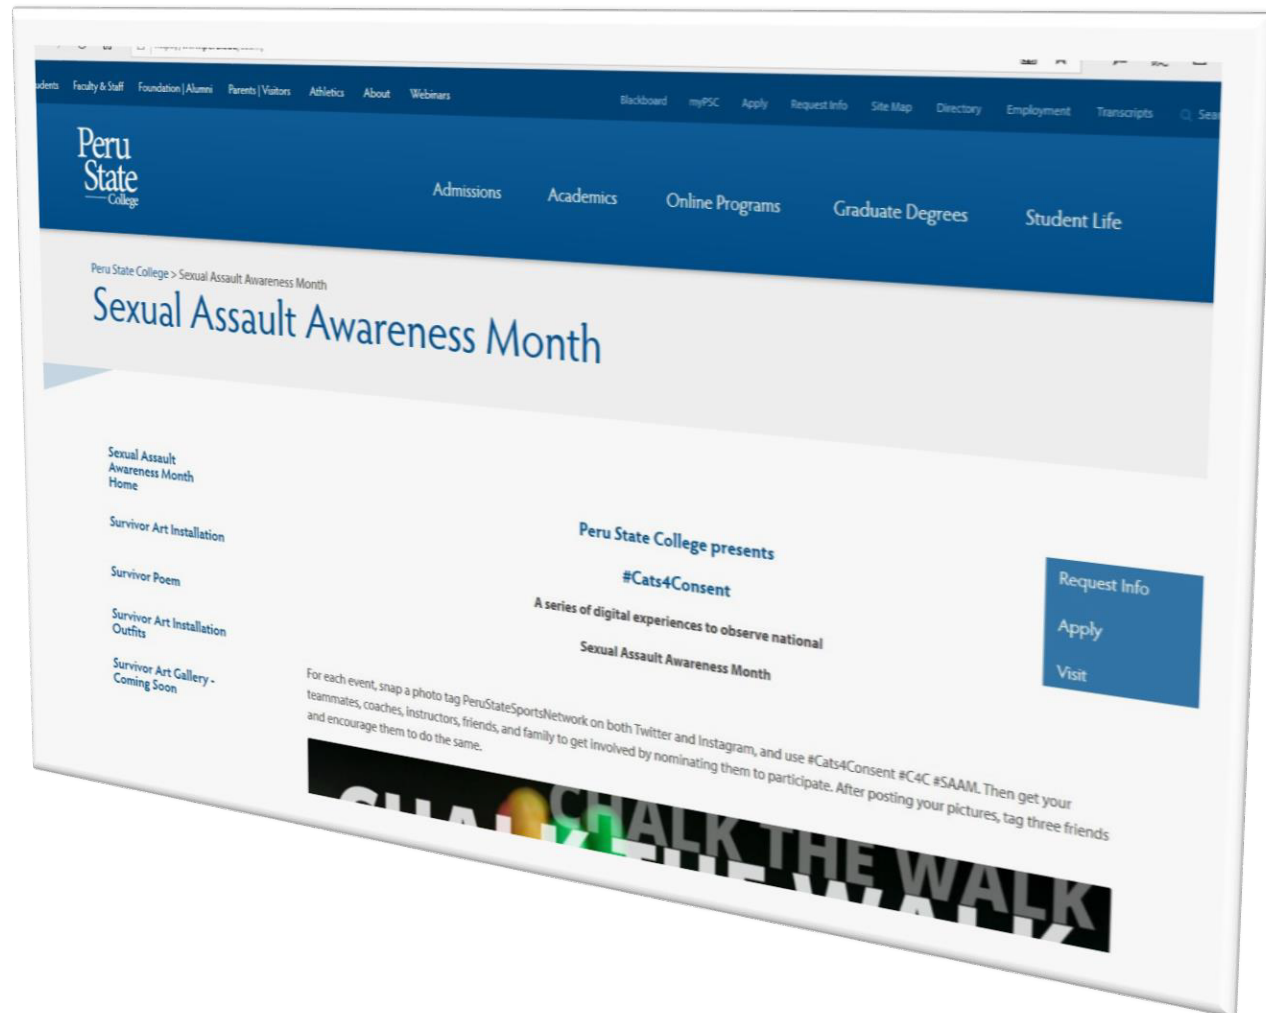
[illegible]dents Faculty & Staff Foundation | Alumni Parents | Visitors Athletics About Webinars

Blackboard myPSC Apply Request Info Site Map Directory Employment Transcripts Sea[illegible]

Peru State College

Admissions Academics Online Programs Graduate Degrees Student Life

Peru State College > Sexual Assault Awareness Month

Sexual Assault Awareness Month

Sexual Assault Awareness Month Home

Survivor Art Installation

Survivor Poem

Survivor Art Installation Outfits

Survivor Art Gallery - Coming Soon

Peru State College presents

#Cats4Consent

A series of digital experiences to observe national

Sexual Assault Awareness Month

For each event, snap a photo tag PeruStateSportsNetwork on both Twitter and Instagram, and use #Cats4Consent #C4C #SAAM. Then get your teammates, coaches, instructors, friends, and family to get involved by nominating them to participate. After posting your pictures, tag three friends and encourage them to do the same.

Request Info

Apply

Visit

CHALK THE WALK